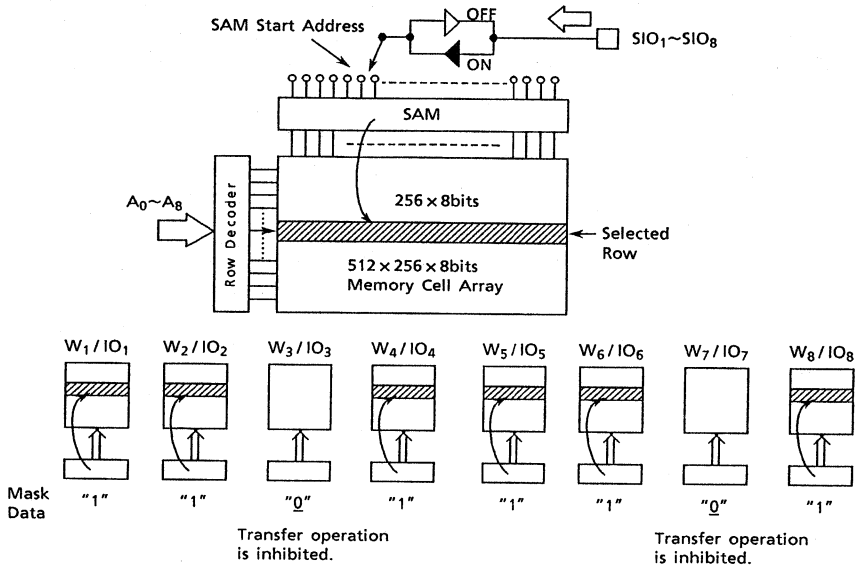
SAM Start Address

OFF

ON

$SIO_1 \sim SIO_8$

SAM

$A_0 \sim A_8$

Row Decoder

$256 \times 8$bits

Selected Row

$512 \times 256 \times 8$bits
Memory Cell Array

$W_1 / IO_1$ $W_2 / IO_2$ $W_3 / IO_3$ $W_4 / IO_4$ $W_5 / IO_5$ $W_6 / IO_6$ $W_7 / IO_7$ $W_8 / IO_8$

Mask Data "1" "1" "0" "1" "1" "1" "0" "1"

Transfer operation is inhibited.

Transfer operation is inhibited.